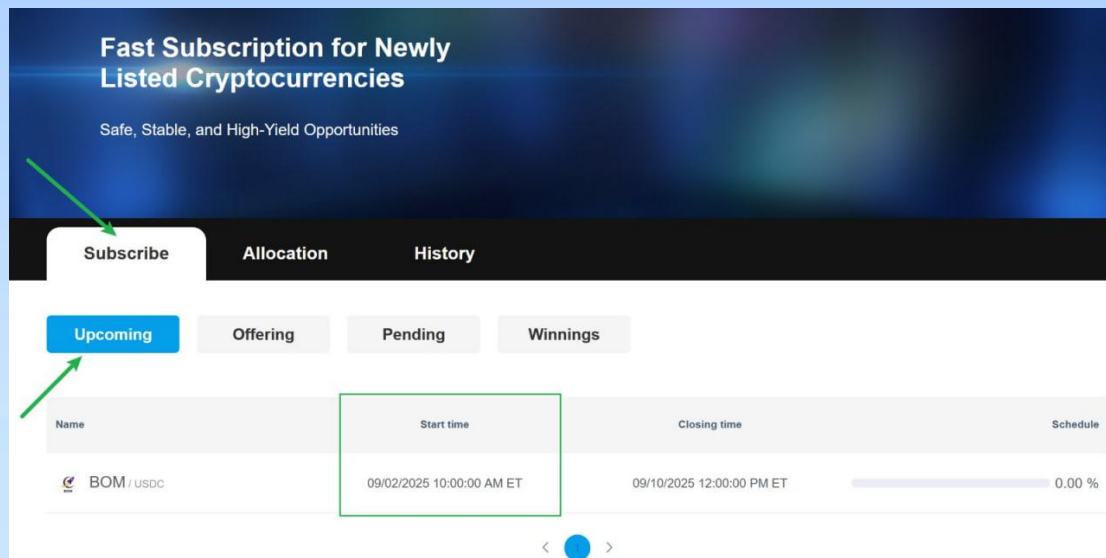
Fast Subscription for Newly Listed Cryptocurrencies

Safe, Stable, and High-Yield Opportunities

Subscribe Allocation History

Upcoming Offering Pending Winnings

| Name | Start time | Closing time | Schedule |
|---|---|---|---|
| BOM / USDC | 09/02/2025 10:00:00 AM ET | 09/10/2025 12:00:00 PM ET | 0.00 % |

< 1 >